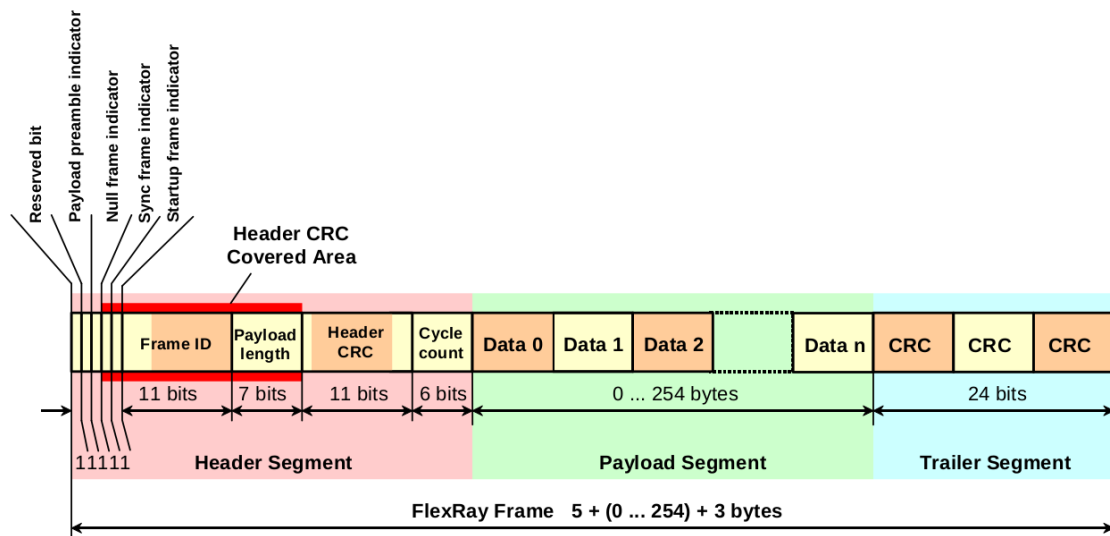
Reserved bit
Payload preamble indicator
Null frame indicator
Sync frame indicator
Startup frame indicator

Header CRC Covered Area

Frame ID
Payload length
Header CRC
Cycle count
Data 0
Data 1
Data 2
Data n
CRC
CRC
CRC

11 bits
7 bits
11 bits
6 bits
0 ... 254 bytes
24 bits

11111
Header Segment
Payload Segment
Trailer Segment

FlexRay Frame 5 + (0 ... 254) + 3 bytes